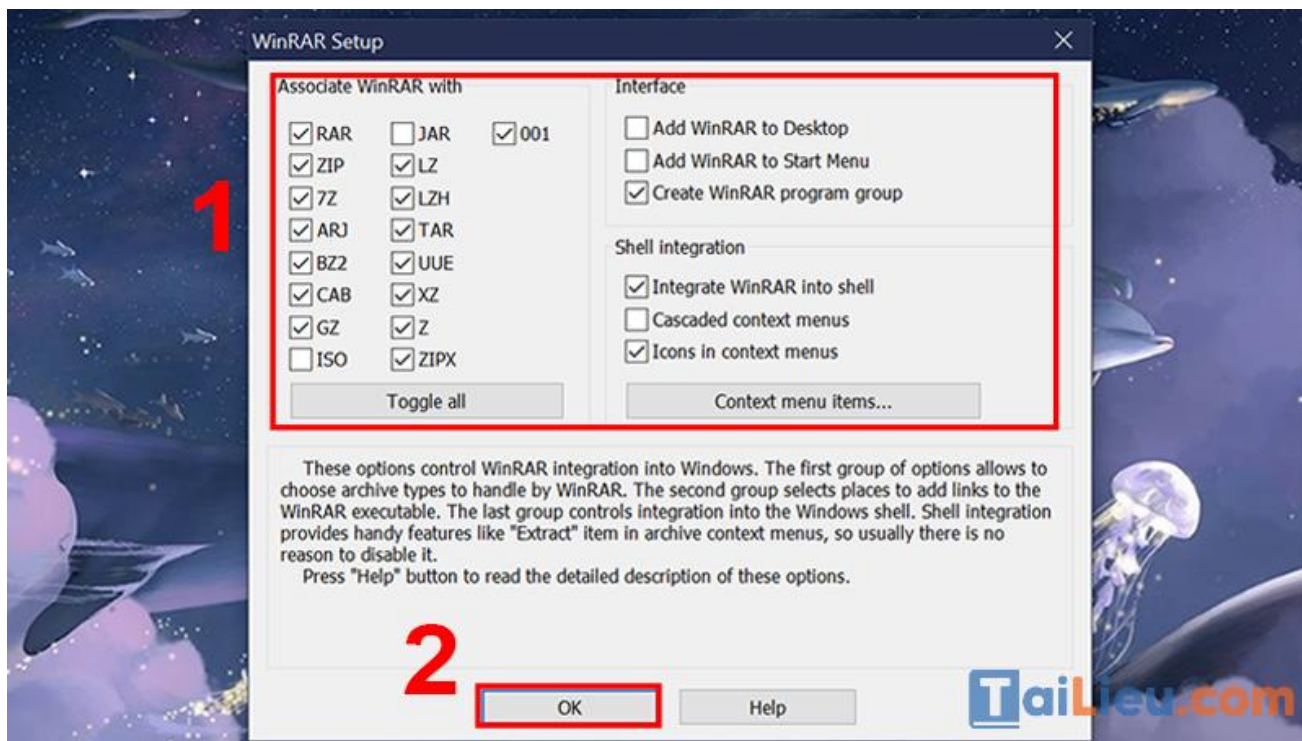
WinRAR Setup

1

Associate WinRAR with

RAR
JAR
001
ZIP
LZ
7Z
LZH
ARJ
TAR
BZ2
UUE
CAB
XZ
GZ
Z
ISO
ZIPX

Toggle all

Interface

Add WinRAR to Desktop
Add WinRAR to Start Menu
Create WinRAR program group

Shell integration

Integrate WinRAR into shell
Cascaded context menus
Icons in context menus

Context menu items...

These options control WinRAR integration into Windows. The first group of options allows to choose archive types to handle by WinRAR. The second group selects places to add links to the WinRAR executable. The last group controls integration into the Windows shell. Shell integration provides handy features like "Extract" item in archive context menus, so usually there is no reason to disable it.
Press "Help" button to read the detailed description of these options.

2

OK
Help

TaiLieu.com